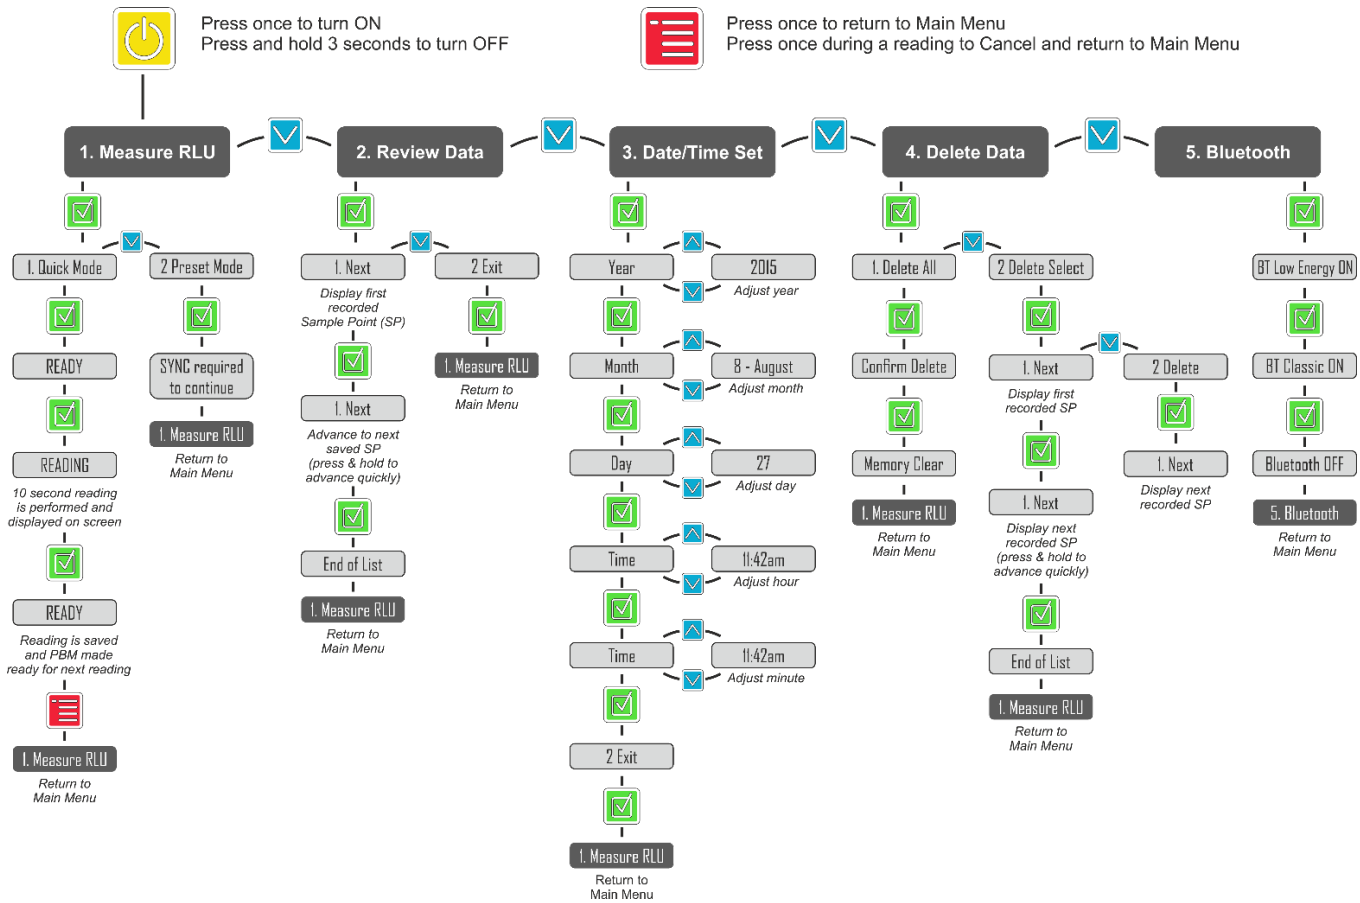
Press once to turn ON
Press and hold 3 seconds to turn OFF

Press once to return to Main Menu
Press once during a reading to Cancel and return to Main Menu

1. Measure RLU

1. Quick Mode

READY

READING

10 second reading is performed and displayed on screen

READY

Reading is saved and PBM made ready for next reading

1. Measure RLU

Return to Main Menu

2 Preset Mode

SYNC required to continue

1. Measure RLU

Return to Main Menu

2. Review Data

1. Next

Display first recorded Sample Point (SP)

1. Next

Advance to next saved SP (press & hold to advance quickly)

End of List

1. Measure RLU

Return to Main Menu

2 Exit

1. Measure RLU

Return to Main Menu

3. Date/Time Set

Year

2015

Adjust year

Month

8 - August

Adjust month

Day

27

Adjust day

Time

11:42am

Adjust hour

Time

11:42am

Adjust minute

2 Exit

1. Measure RLU

Return to Main Menu

4. Delete Data

1. Delete All

Confirm Delete

Memory Clear

1. Measure RLU

Return to Main Menu

2 Delete Select

1. Next

Display first recorded SP

1. Next

Display next recorded SP (press & hold to advance quickly)

End of List

1. Measure RLU

Return to Main Menu

2 Delete

1. Next

Display next recorded SP

5. Bluetooth

BT Low Energy ON

BT Classic ON

Bluetooth OFF

5. Bluetooth

Return to Main Menu